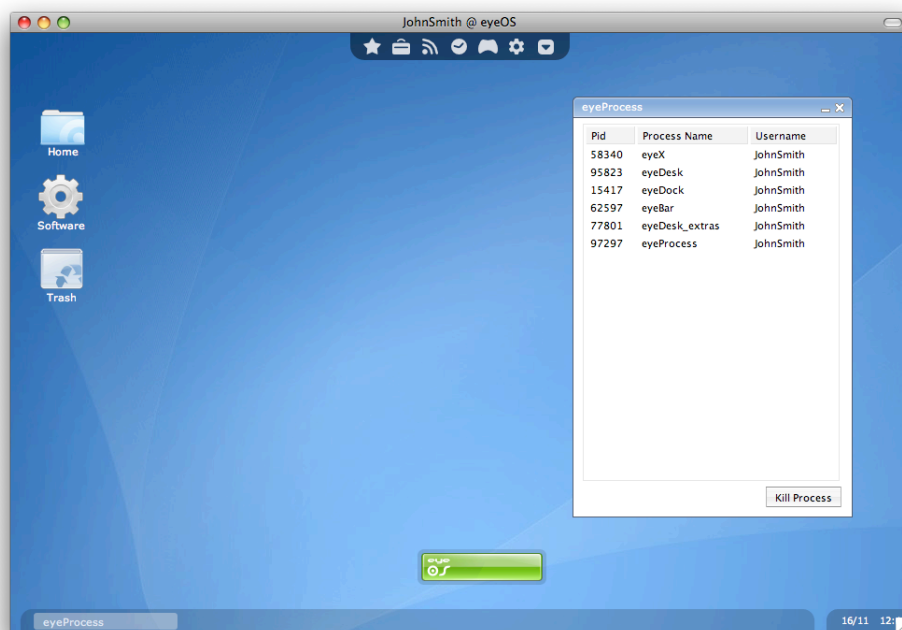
JohnSmith @ eyeOS

Home

Software

Trash

eyeProcess

| Pid | Process Name | Username |
|---|---|---|
| 58340 | eyeX | JohnSmith |
| 95823 | eyeDesk | JohnSmith |
| 15417 | eyeDock | JohnSmith |
| 62597 | eyeBar | JohnSmith |
| 77801 | eyeDesk_extras | JohnSmith |
| 97297 | eyeProcess | JohnSmith |

Kill Process

eyeOS

eyeProcess

16/11 12:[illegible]